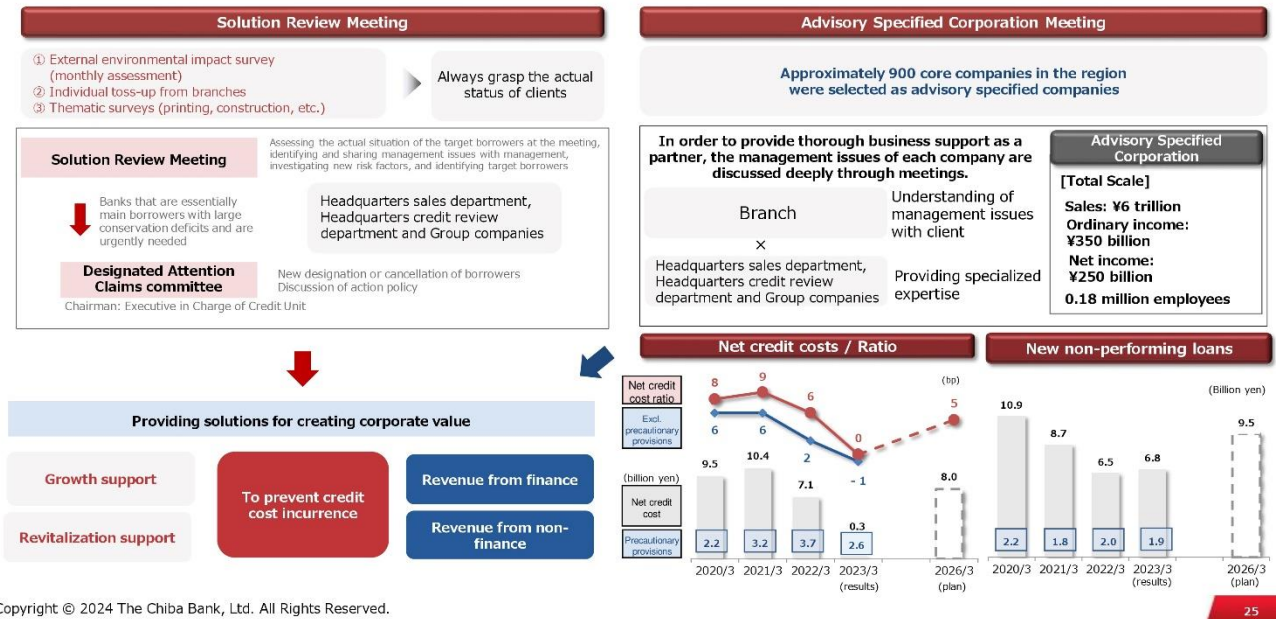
Solution Review Meeting

① External environmental impact survey (monthly assessment)
② Individual toss-up from branches
③ Thematic surveys (printing, construction, etc.)

Always grasp the actual status of clients

Solution Review Meeting

Assessing the actual situation of the target borrowers at the meeting, identifying and sharing management issues with management, investigating new risk factors, and identifying target borrowers

Banks that are essentially main borrowers with large conservation deficits and are urgently needed

Headquarters sales department, Headquarters credit review department and Group companies

Designated Attention Claims committee

New designation or cancellation of borrowers
Discussion of action policy

Chairman: Executive in Charge of Credit Unit

Providing solutions for creating corporate value

Growth support

Revitalization support

To prevent credit cost incurrence

Revenue from finance

Revenue from non-finance

Advisory Specified Corporation Meeting

Approximately 900 core companies in the region were selected as advisory specified companies

In order to provide thorough business support as a partner, the management issues of each company are discussed deeply through meetings.

Branch

Understanding of management issues with client

×

Headquarters sales department, Headquarters credit review department and Group companies

Providing specialized expertise

Advisory Specified Corporation

[Total Scale]

Sales: ¥6 trillion
Ordinary income: ¥350 billion
Net income: ¥250 billion
0.18 million employees

Net credit costs / Ratio

Net credit cost ratio
Excl. precautionary provisions
(bp)
8 9 6 0 5
6 6 2 - 1
(billion yen)
Net credit cost
9.5 10.4 7.1 0.3 8.0
Precautionary provisions
2.2 3.2 3.7 2.6
2020/3 2021/3 2022/3 2023/3 (results) 2026/3 (plan)

New non-performing loans

(Billion yen)
10.9 8.7 6.5 6.8 9.5
2.2 1.8 2.0 1.9
2020/3 2021/3 2022/3 2023/3 (results) 2026/3 (plan)

Copyright © 2024 The Chiba Bank, Ltd. All Rights Reserved.

25